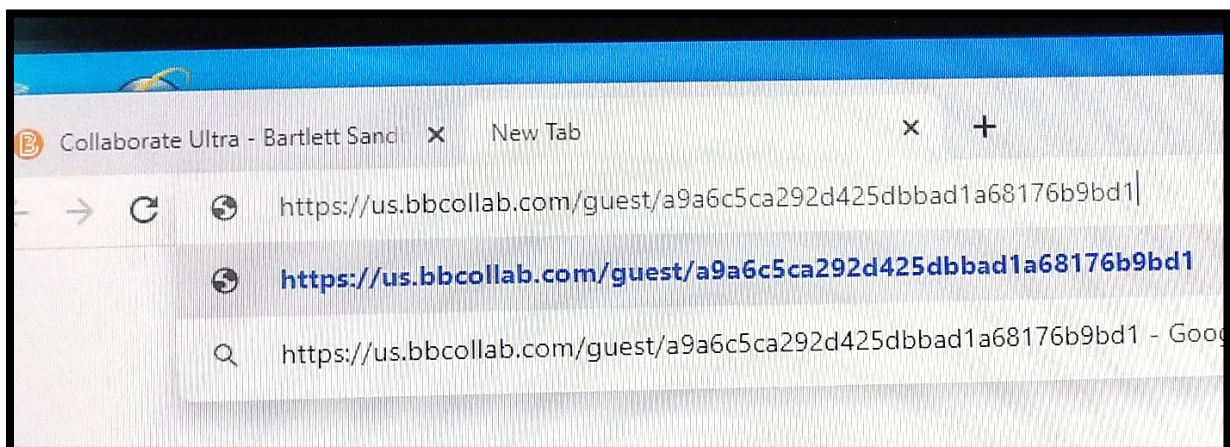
Collaborate Ultra - Bartlett Sand ×
New Tab ×
+

https://us.bbcollab.com/guest/a9a6c5ca292d425dbbad1a68176b9bd1

https://us.bbcollab.com/guest/a9a6c5ca292d425dbbad1a68176b9bd1

https://us.bbcollab.com/guest/a9a6c5ca292d425dbbad1a68176b9bd1 - Goog